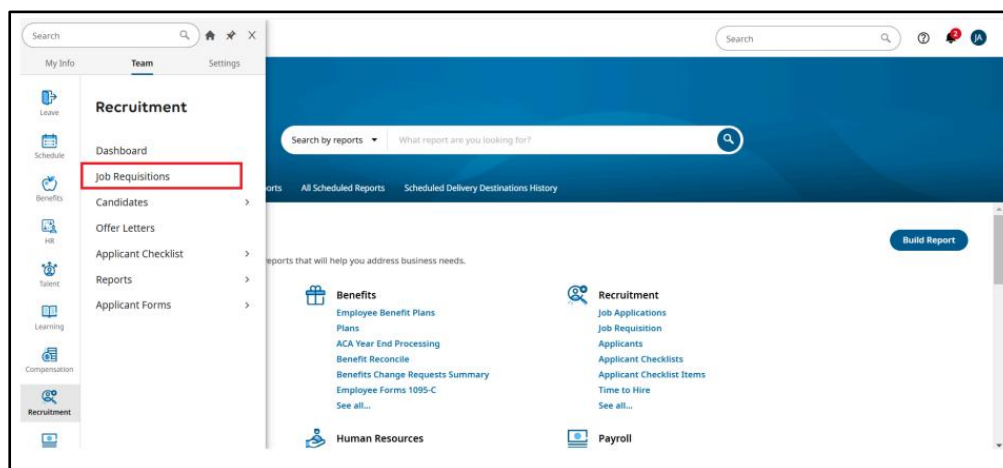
Search

My Info Team Settings

Leave

Schedule

Benefits

HR

Talent

Learning

Compensation

Recruitment

Recruitment

Dashboard

Job Requisitions

Candidates

Offer Letters

Applicant Checklist

Reports

Applicant Forms

Search

JA

Search by reports ▾ What report are you looking for?

orts All Scheduled Reports Scheduled Delivery Destinations History

Build Report

eports that will help you address business needs.

Benefits
Employee Benefit Plans
Plans
ACA Year End Processing
Benefit Reconcile
Benefits Change Requests Summary
Employee Forms 1095-C
See all...

Recruitment
Job Applications
Job Requisition
Applicants
Applicant Checklists
Applicant Checklist Items
Time to Hire
See all...

Human Resources

Payroll